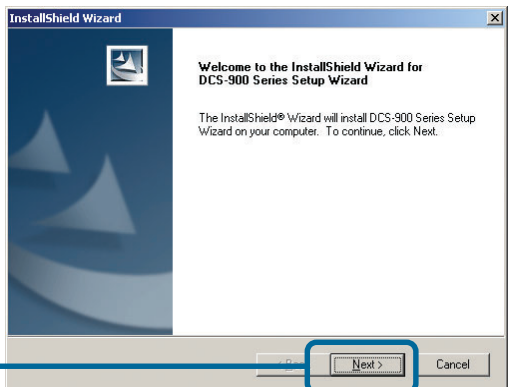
InstallShield Wizard

Welcome to the InstallShield Wizard for DCS-900 Series Setup Wizard

The InstallShield® Wizard will install DCS-900 Series Setup Wizard on your computer. To continue, click Next.

< Back

Next >

Cancel